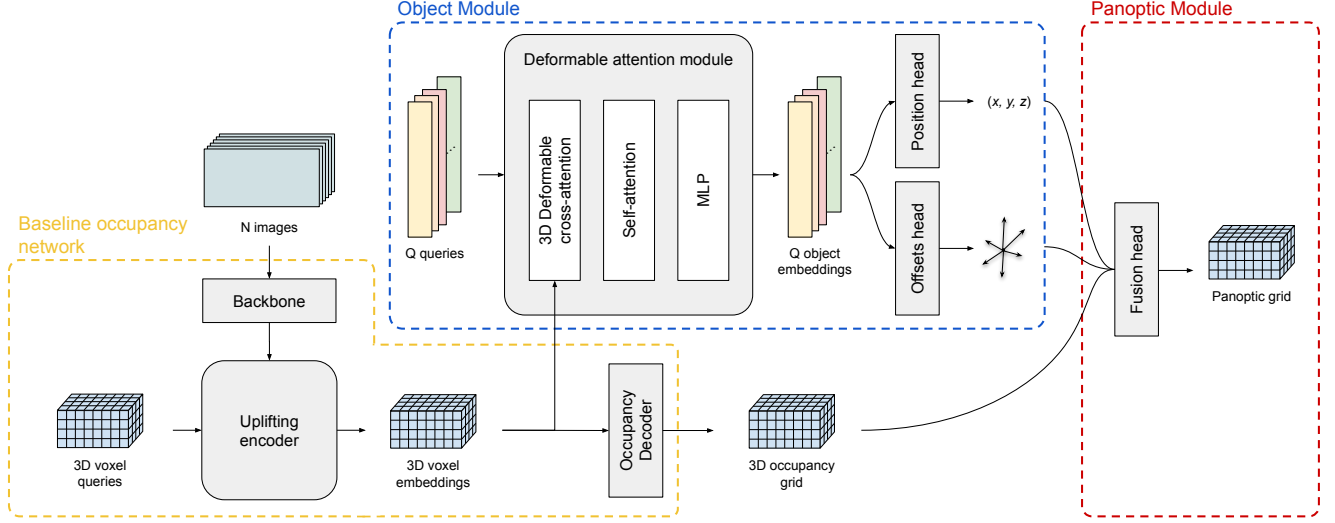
Object Module

Panoptic Module

Deformable attention module

Q queries

3D Deformable cross-attention

Self-attention

MLP

Q object embeddings

Position head

$(x, y, z)$

Offsets head

Fusion head

Panoptic grid

Baseline occupancy network

N images

Backbone

3D voxel queries

Uplifting encoder

3D voxel embeddings

Occupancy Decoder

3D occupancy grid